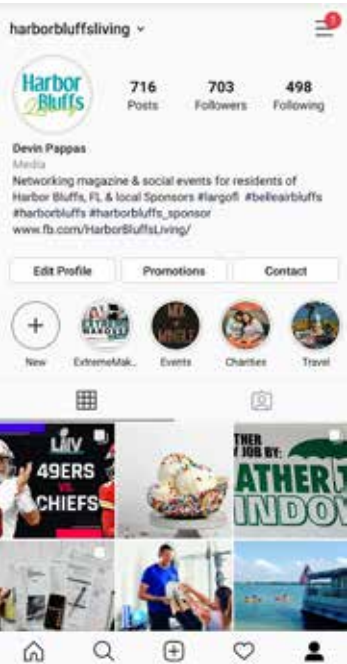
harborbluffsliving

Harbor Bluffs

716 Posts
703 Followers
498 Following

Devin Pappas
Media
Networking magazine & social events for residents of Harbor Bluffs, FL & local Sponsors #largofl #belleairbluffs #harborbluffs #harborbluffs_sponsor
www.fb.com/HarborBluffsLiving/

Edit Profile
Promotions
Contact

New
ExtremeMak...
Events
Charities
Travel

LIV
49ERS vs. CHIEFS

THER
JOB BY:
ATHER
INDOW